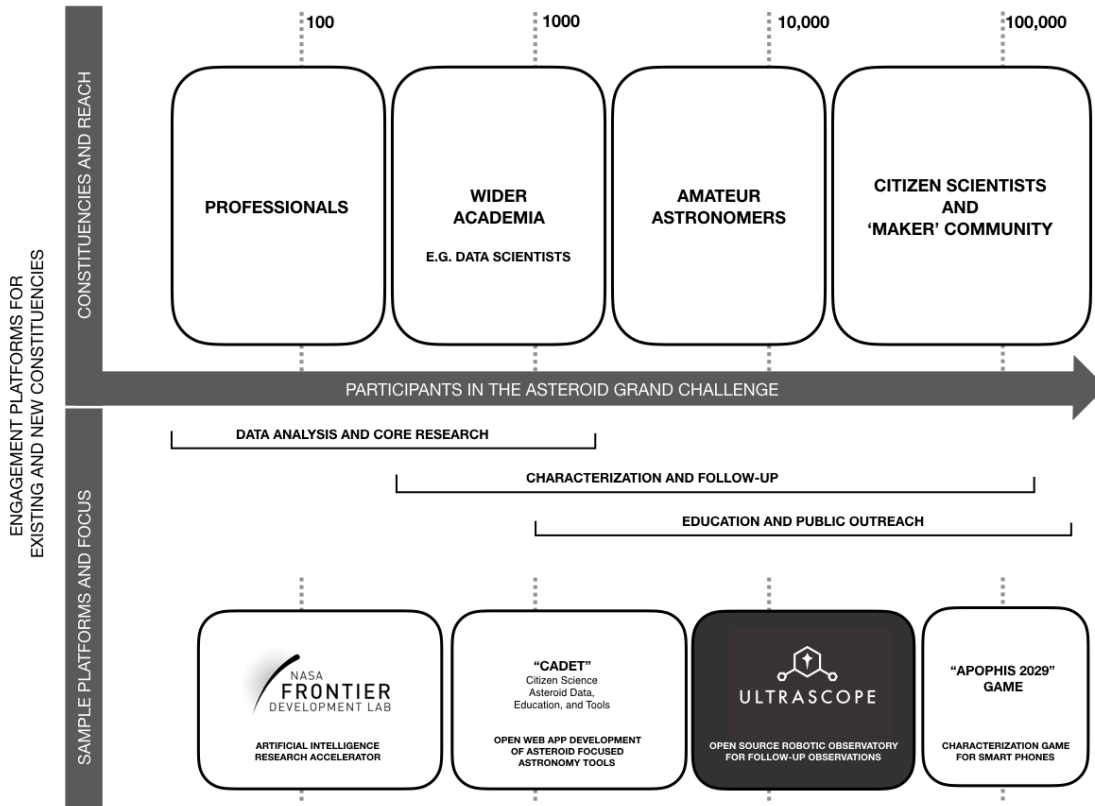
ENGAGEMENT PLATFORMS FOR EXISTING AND NEW CONSTITUENCIES

CONSTITUENCIES AND REACH

100

1000

10,000

100,000

PROFESSIONALS

WIDER ACADEMIA

E.G. DATA SCIENTISTS

AMATEUR ASTRONOMERS

CITIZEN SCIENTISTS AND 'MAKER' COMMUNITY

PARTICIPANTS IN THE ASTEROID GRAND CHALLENGE

SAMPLE PLATFORMS AND FOCUS

DATA ANALYSIS AND CORE RESEARCH

CHARACTERIZATION AND FOLLOW-UP

EDUCATION AND PUBLIC OUTREACH

NASA FRONTIER DEVELOPMENT LAB

ARTIFICIAL INTELLIGENCE RESEARCH ACCELERATOR

"CADET"
Citizen Science Asteroid Data, Education, and Tools

OPEN WEB APP DEVELOPMENT OF ASTEROID FOCUSED ASTRONOMY TOOLS

ULTRASCOPE

OPEN SOURCE ROBOTIC OBSERVATORY FOR FOLLOW-UP OBSERVATIONS

"APOPHIS 2029" GAME

CHARACTERIZATION GAME FOR SMART PHONES